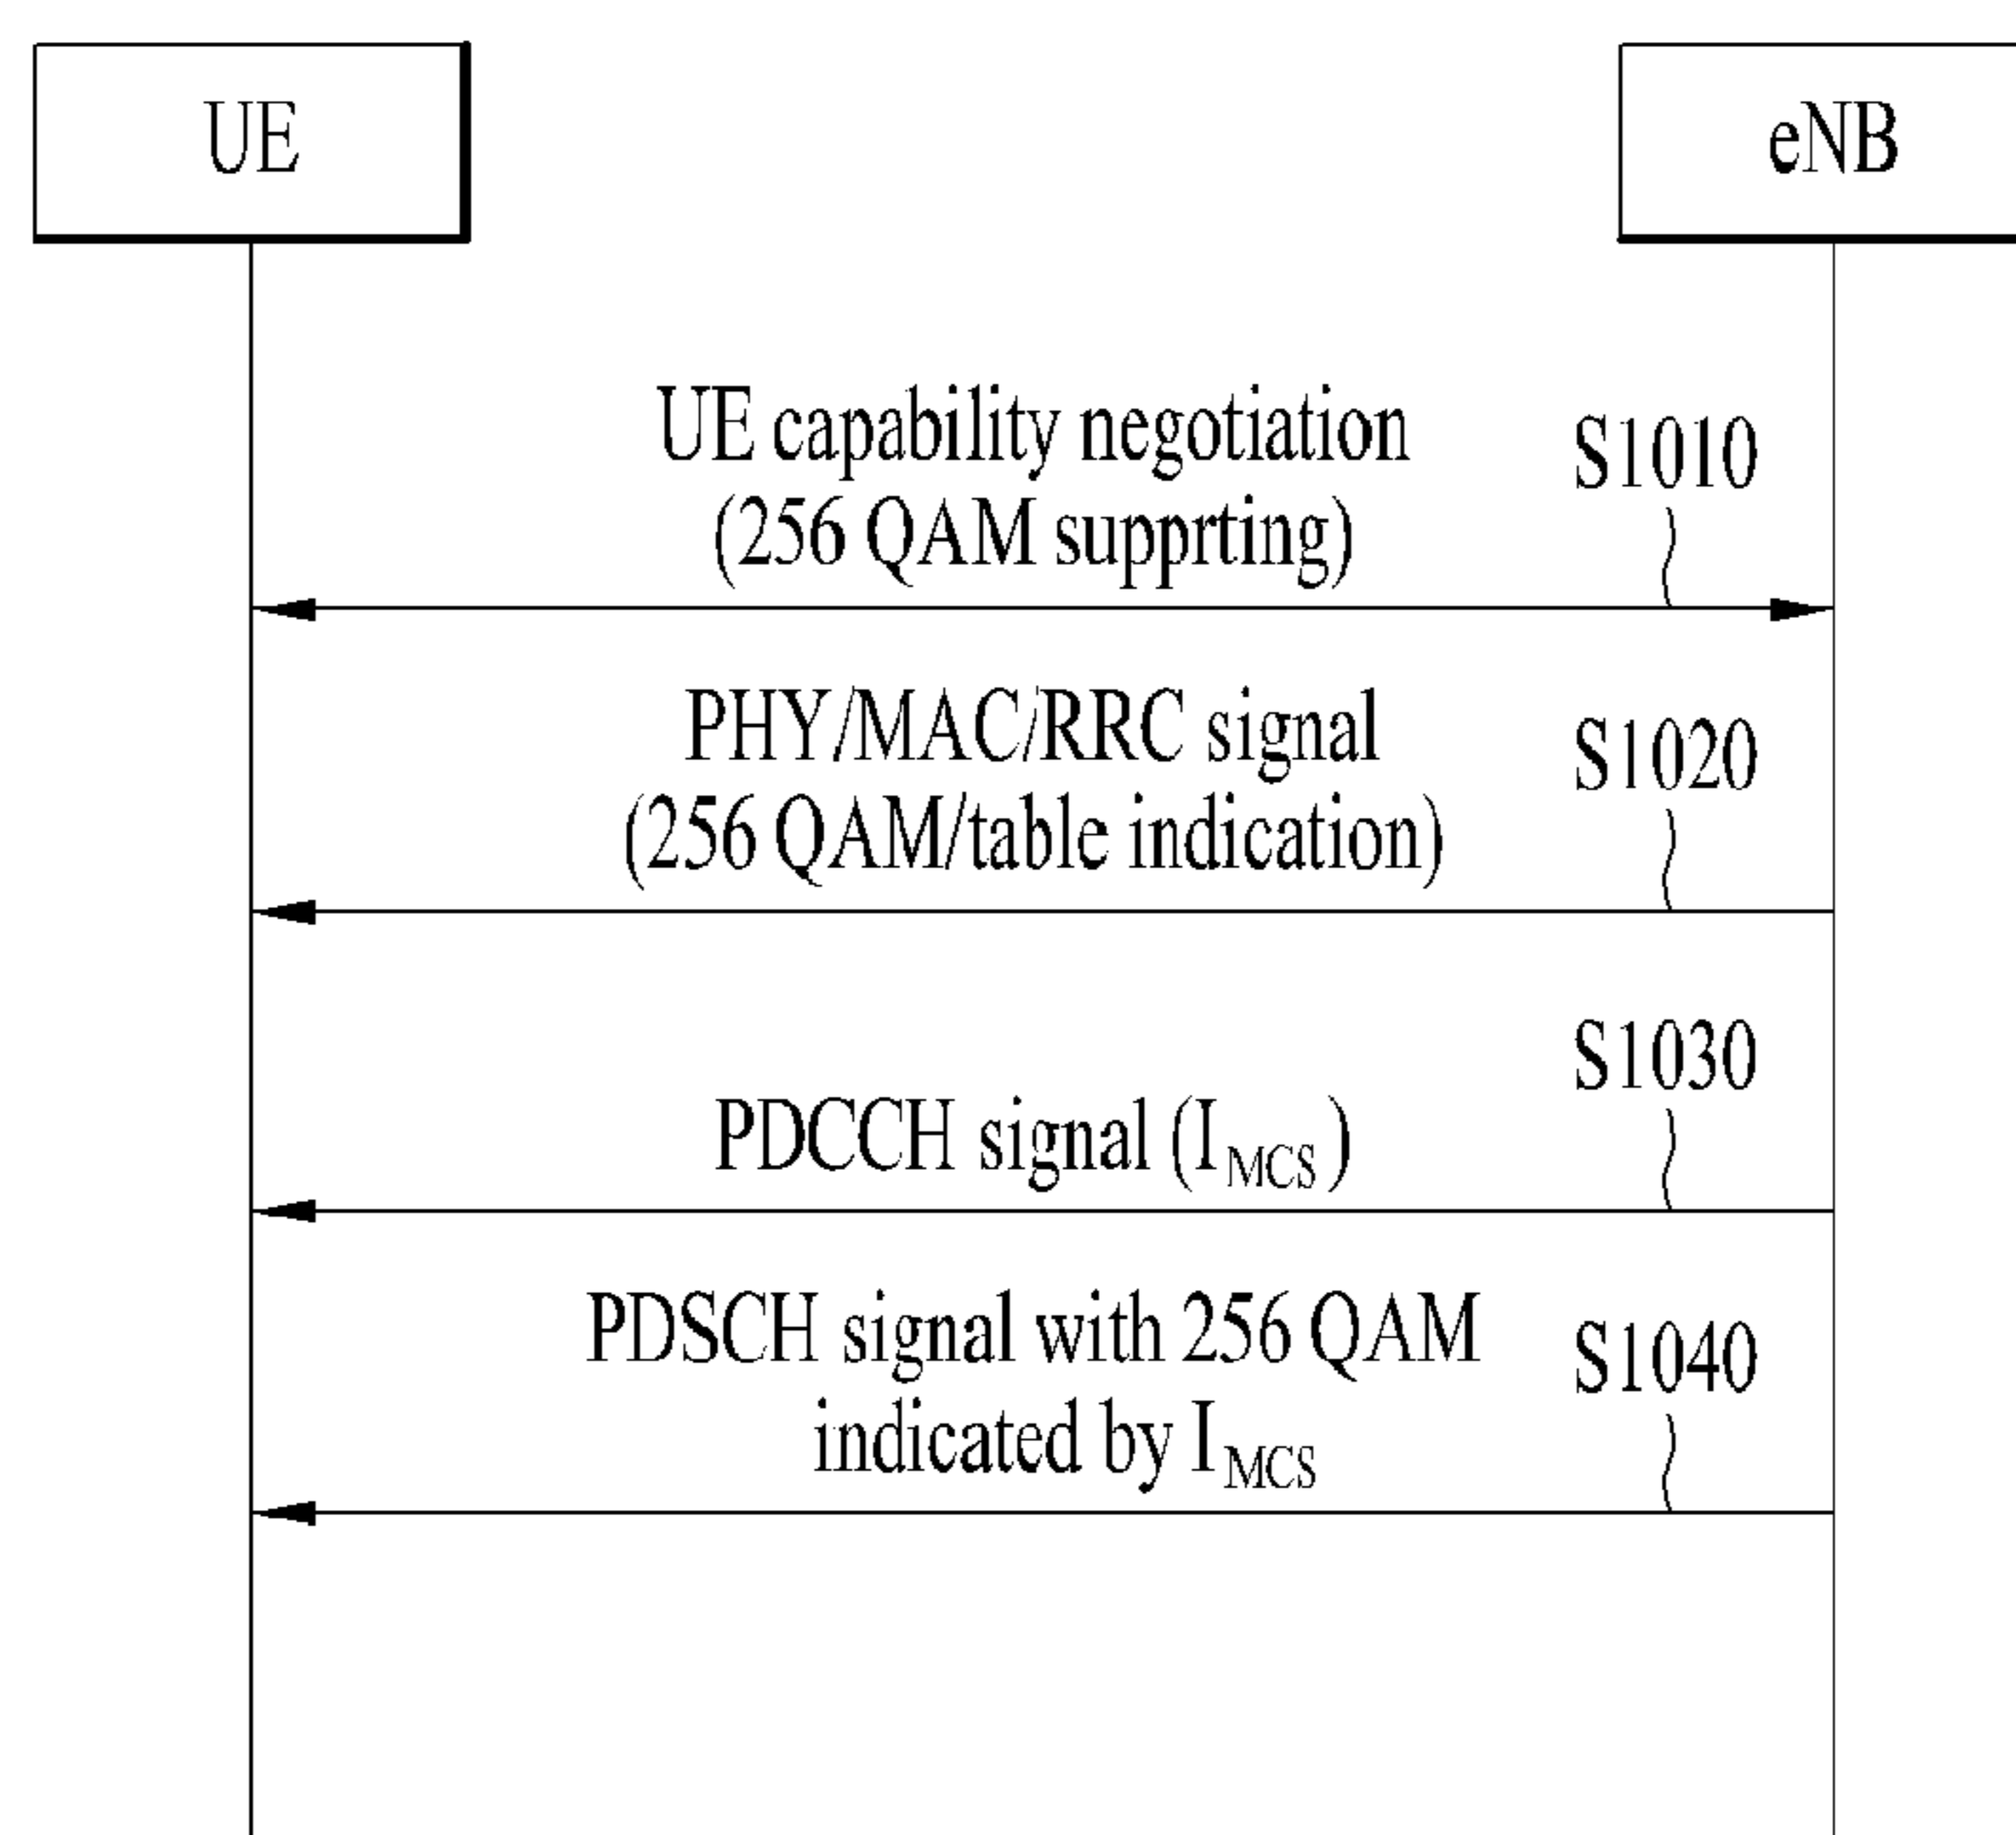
UE

eNB

UE capability negotiation (256 QAM supprting)

S1010

PHY/MAC/RRC signal (256 QAM/table indication)

S1020

S1030

PDCCH signal ($I_{MCS}$)

PDSCH signal with 256 QAM indicated by $I_{MCS}$

S1040